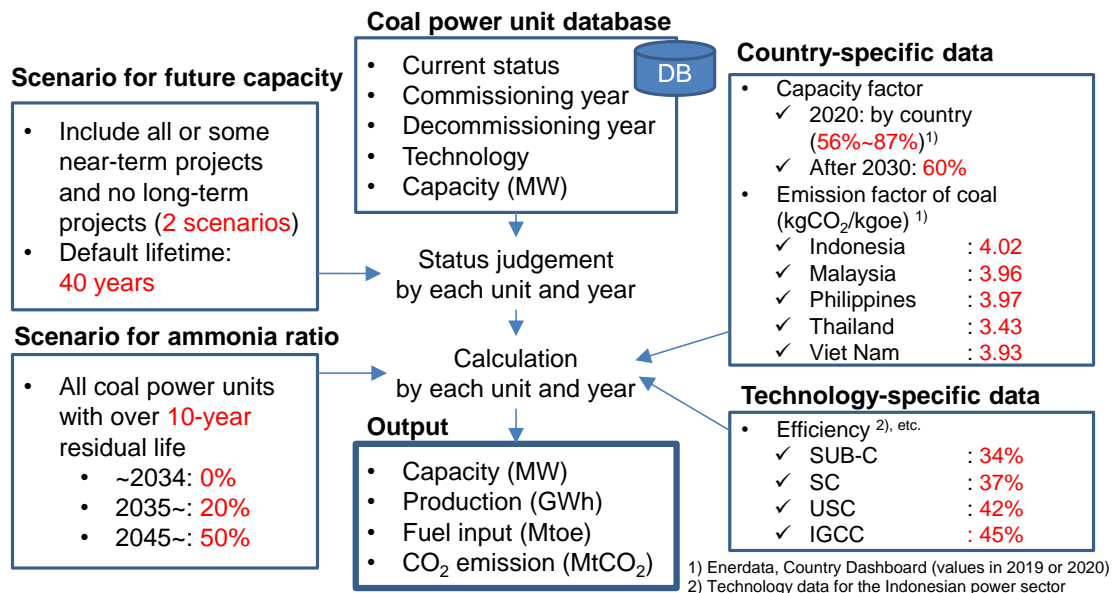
Coal power unit database

- Current status
- Commissioning year
- Decommissioning year
- Technology
- Capacity (MW)

DB

Scenario for future capacity

- Include all or some near-term projects and no long-term projects (2 scenarios)
- Default lifetime: 40 years

Country-specific data

- Capacity factor
  ✓ 2020: by country (56%~87%)$^{1)}$
  ✓ After 2030: 60%
- Emission factor of coal (kgCO$_2$/kgoe) $^{1)}$
  ✓ Indonesia : 4.02
  ✓ Malaysia : 3.96
  ✓ Philippines : 3.97
  ✓ Thailand : 3.43
  ✓ Viet Nam : 3.93

Status judgement by each unit and year

Scenario for ammonia ratio

- All coal power units with over 10-year residual life
  - ~2034: 0%
  - 2035~: 20%
  - 2045~: 50%

Calculation by each unit and year

Technology-specific data

- Efficiency $^{2), etc.}$
  ✓ SUB-C : 34%
  ✓ SC : 37%
  ✓ USC : 42%
  ✓ IGCC : 45%

Output

- Capacity (MW)
- Production (GWh)
- Fuel input (Mtoe)
- CO$_2$ emission (MtCO$_2$)

1) Enerdata, Country Dashboard (values in 2019 or 2020)
2) Technology data for the Indonesian power sector